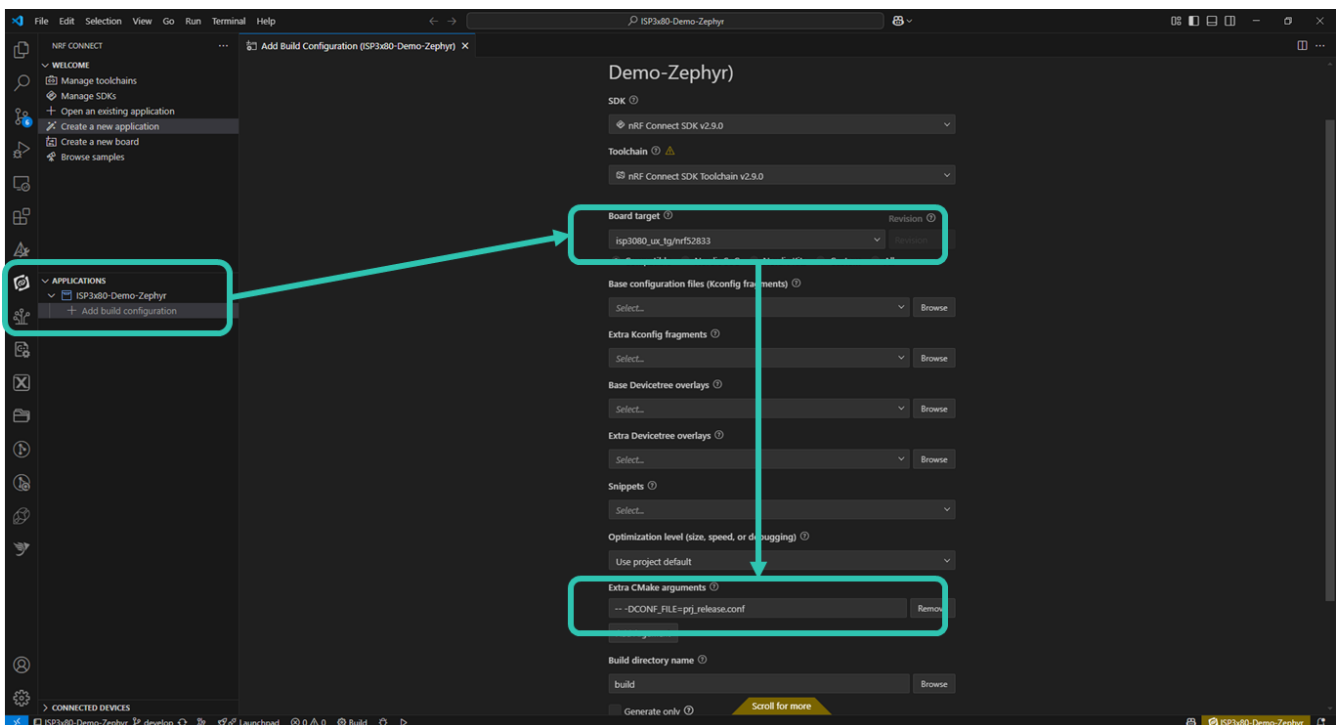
File Edit Selection View Go Run Terminal Help

ISP3x80-Demo-Zephyr

NRF CONNECT ...

WELCOME
Manage toolchains
Manage SDKs
Open an existing application
Create a new application
Create a new board
Browse samples

APPLICATIONS
ISP3x80-Demo-Zephyr
Add build configuration

CONNECTED DEVICES

Add Build Configuration (ISP3x80-Demo-Zephyr) ×

Demo-Zephyr)

SDK ⓘ
nRF Connect SDK v2.9.0

Toolchain ⓘ
nRF Connect SDK Toolchain v2.9.0

Board target ⓘ
Revision ⓘ
isp3080_ux_tg/nrf52833

Base configuration files (Kconfig fra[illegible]ments) ⓘ
Select...
Browse

Extra Kconfig fragments ⓘ
Select...
Browse

Base Devicetree overlays ⓘ
Select...
Browse

Extra Devicetree overlays ⓘ
Select...
Browse

Snippets ⓘ
Select...

Optimization level (size, speed, or de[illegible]ugging) ⓘ
Use project default

Extra CMake arguments ⓘ
-- -DCONF_FILE=prj_release.conf
Remov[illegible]

Build directory name ⓘ
build
Browse

Generate only ⓘ

Scroll for more

ISP3x80-Demo-Zephyr develop Launchpad ⊗ 0 ⚠ 0 Build

ISP3x80-Demo-Zephyr